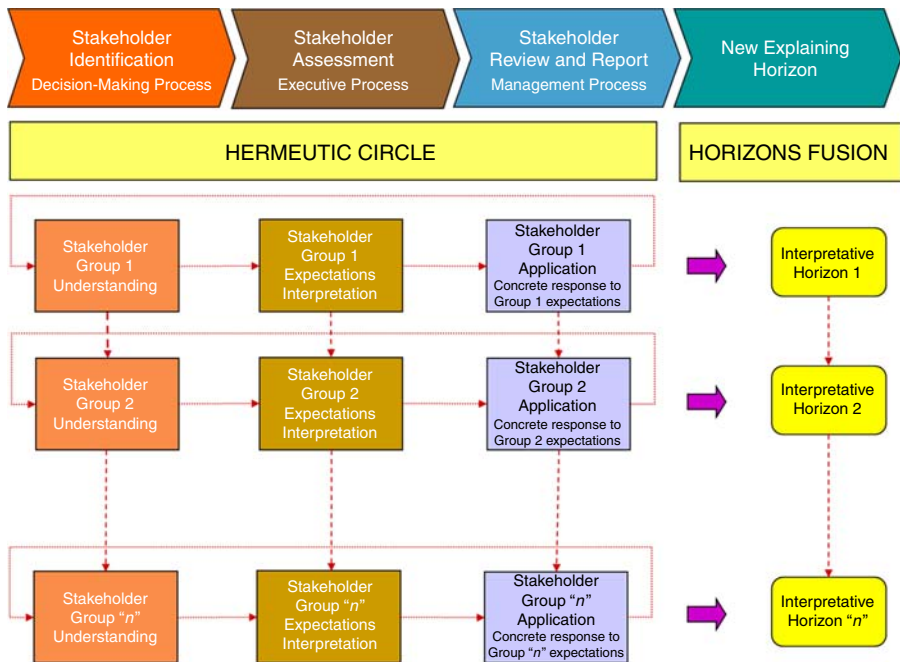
Stakeholder Identification
Decision-Making Process

Stakeholder Assessment
Executive Process

Stakeholder Review and Report
Management Process

New Explaining Horizon

HERMEUTIC CIRCLE

HORIZONS FUSION

Stakeholder Group 1 Understanding

Stakeholder Group 1 Expectations Interpretation

Stakeholder Group 1 Application
Concrete response to Group 1 expectations

Interpretative Horizon 1

Stakeholder Group 2 Understanding

Stakeholder Group 2 Expectations Interpretation

Stakeholder Group 2 Application
Concrete response to Group 2 expectations

Interpretative Horizon 2

Stakeholder Group "$n$" Understanding

Stakeholder Group "$n$" Expectations Interpretation

Stakeholder Group "$n$" Application
Concrete response to Group "$n$" expectations

Interpretative Horizon "$n$"